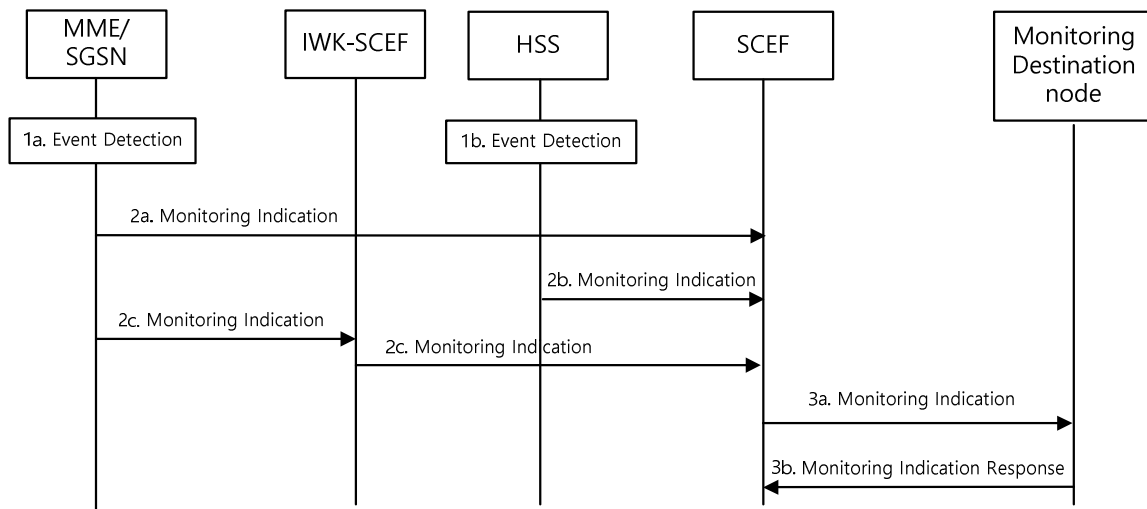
MME/ SGSN

IWK-SCEF

HSS

SCEF

Monitoring Destination node

1a. Event Detection

1b. Event Detection

2a. Monitoring Indication

2b. Monitoring Indication

2c. Monitoring Indication

2c. Monitoring Indication

3a. Monitoring Indication

3b. Monitoring Indication Response